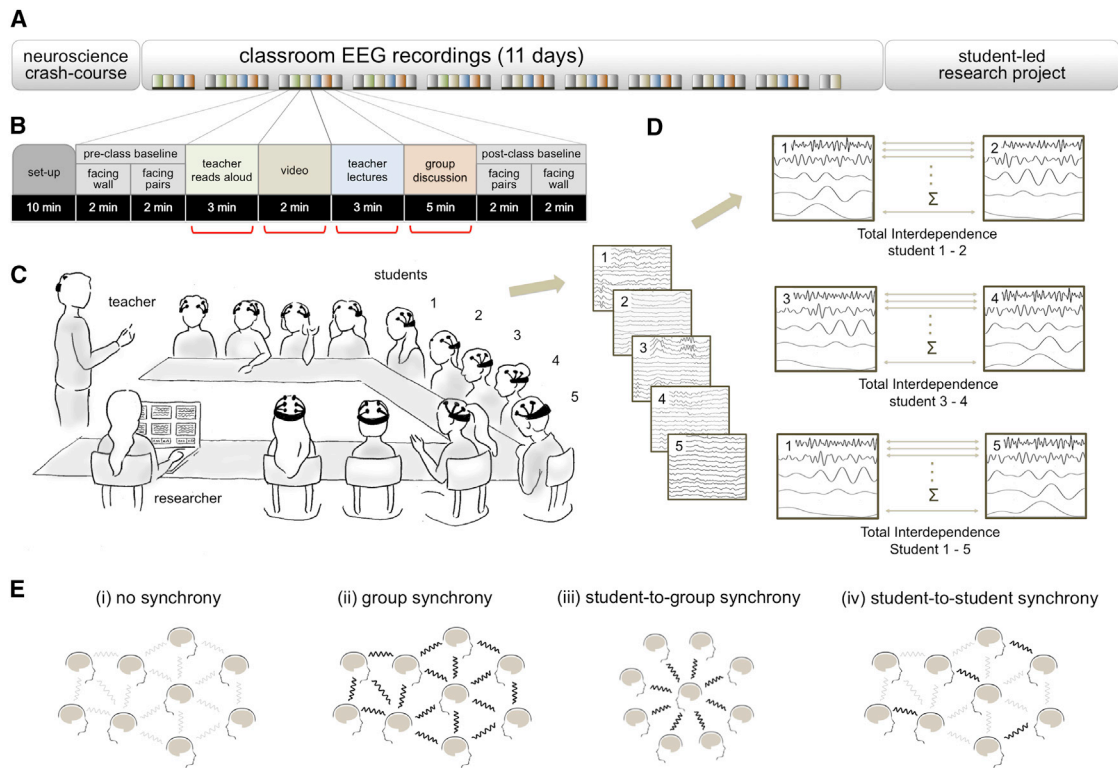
A

neuroscience crash-course

classroom EEG recordings (11 days)

student-led research project

B

| set-up | pre-class baseline facing wall | pre-class baseline facing pairs | teacher reads aloud | video | teacher lectures | group discussion | post-class baseline facing pairs | post-class baseline facing wall |
|---|---|---|---|---|---|---|---|---|
| 10 min | 2 min | 2 min | 3 min | 2 min | 3 min | 5 min | 2 min | 2 min |

D

1 2 $\Sigma$
Total Interdependence student 1 - 2

3 4 $\Sigma$
Total Interdependence student 3 - 4

1 5 $\Sigma$
Total Interdependence Student 1 - 5

C

teacher

students

1 2 3 4 5

researcher

1 2 3 4 5

E

(i) no synchrony

(ii) group synchrony

(iii) student-to-group synchrony

(iv) student-to-student synchrony